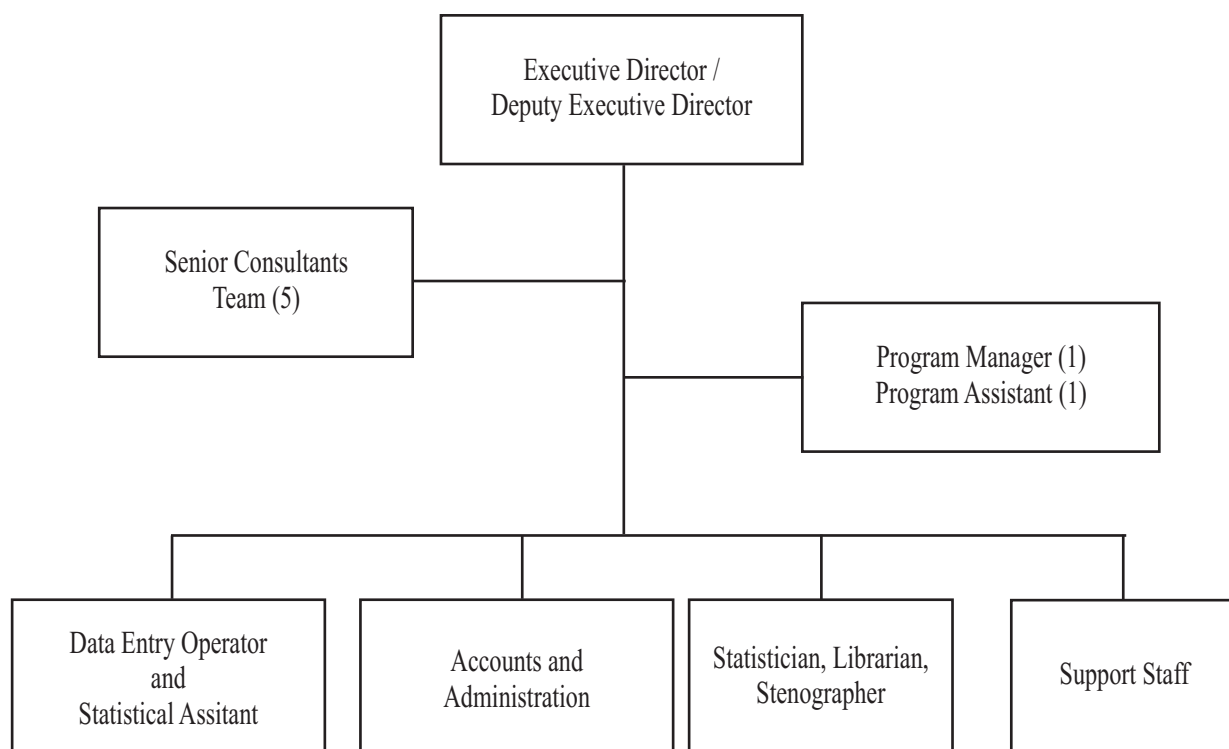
Executive Director / Deputy Executive Director

Senior Consultants Team (5)

Program Manager (1)
Program Assistant (1)

Data Entry Operator and Statistical Assitant

Accounts and Administration

Statistician, Librarian, Stenographer

Support Staff